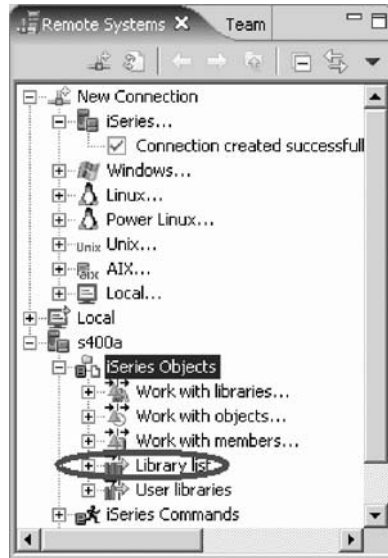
Remote Systems
Team

New Connection
iSeries...
Connection created successfull
Windows...
Linux...
Power Linux...
Unix...
AIX...
Local...
Local
s400a
iSeries Objects
Work with libraries...
Work with objects...
Work with members...
Library list
User libraries
iSeries Commands